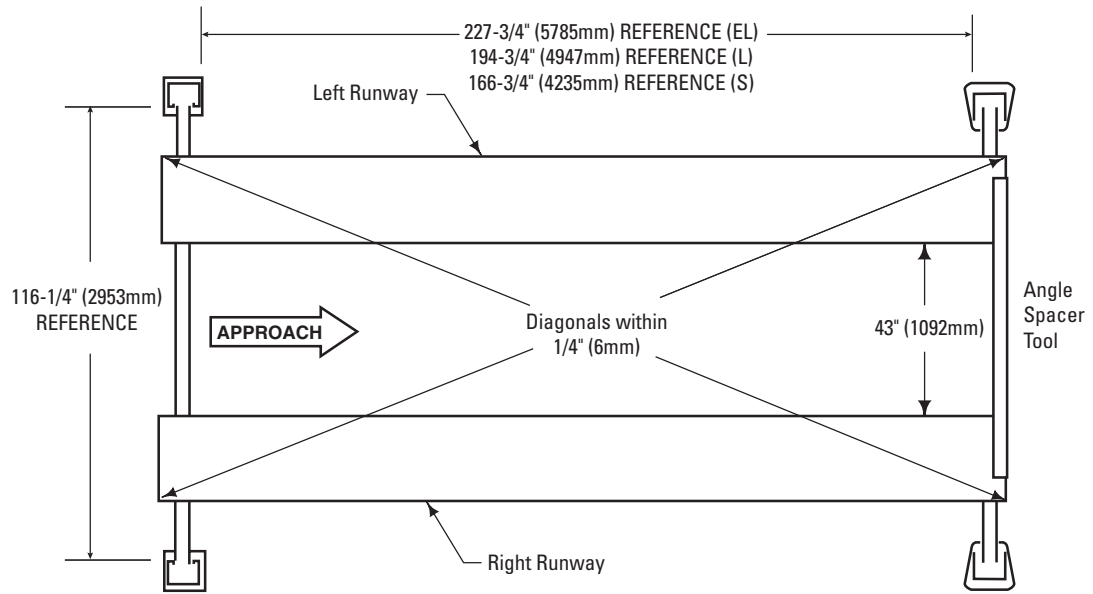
227-3/4" (5785mm) REFERENCE (EL)
194-3/4" (4947mm) REFERENCE (L)
166-3/4" (4235mm) REFERENCE (S)

Left Runway

116-1/4" (2953mm) REFERENCE

APPROACH

Diagonals within 1/4" (6mm)

43" (1092mm)

Angle Spacer Tool

Right Runway